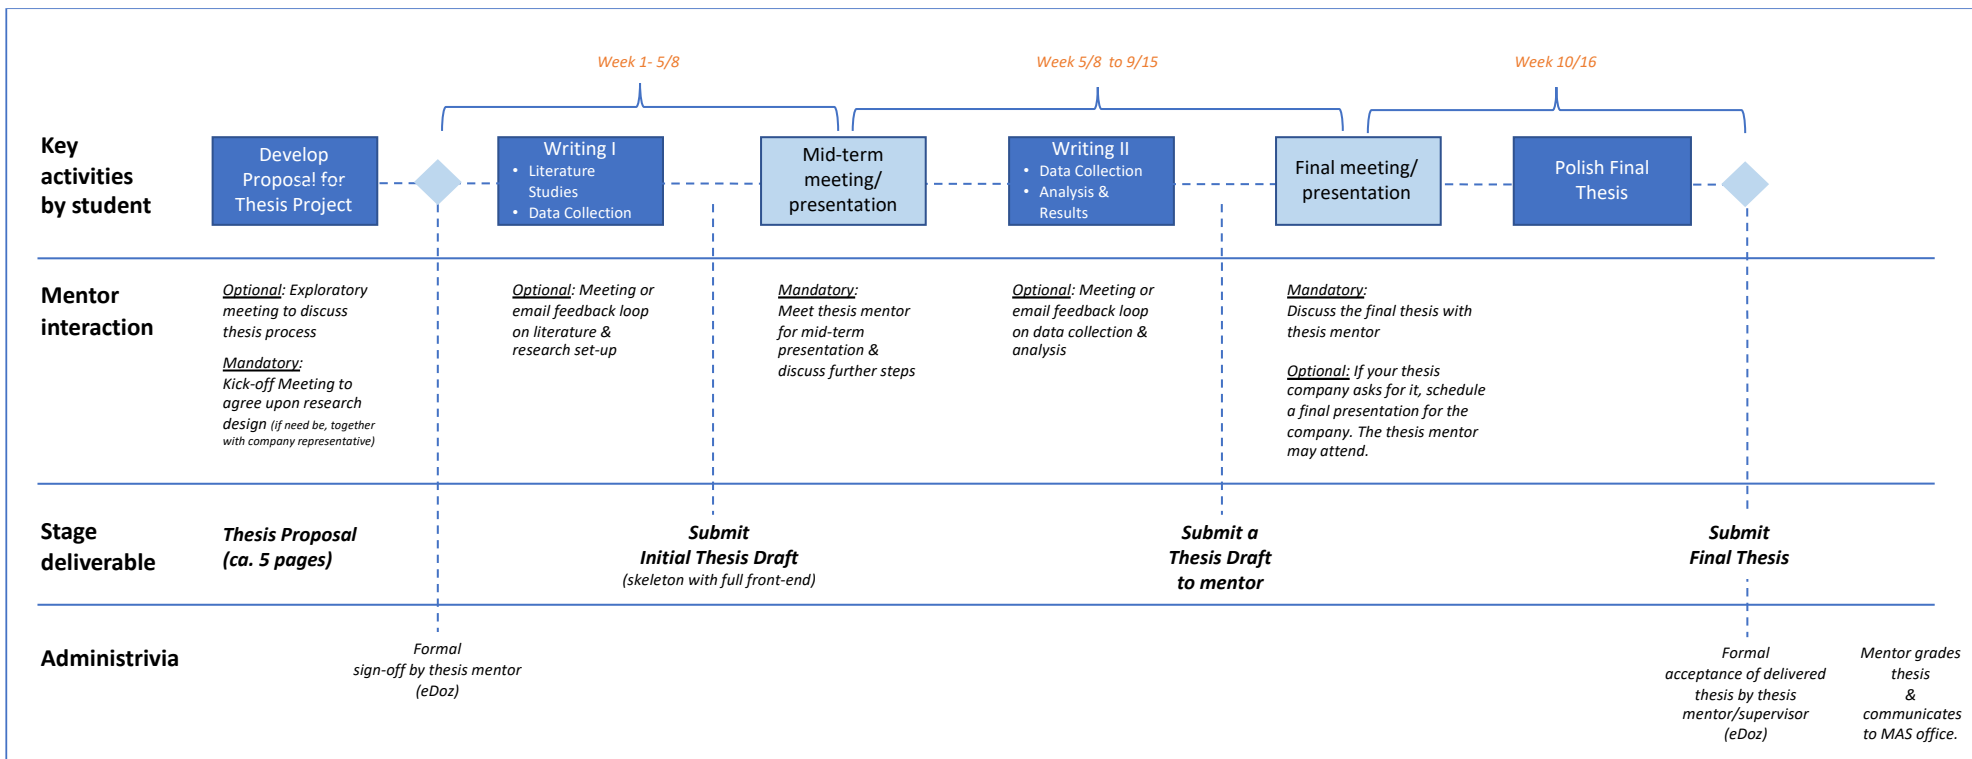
Week 1- 5/8

Week 5/8 to 9/15

Week 10/16

Key activities by student

Develop Proposal for Thesis Project

Writing I
• Literature Studies
• Data Collection

Mid-term meeting/ presentation

Writing II
• Data Collection
• Analysis & Results

Final meeting/ presentation

Polish Final Thesis

Mentor interaction

Optional: Exploratory meeting to discuss thesis process

Mandatory: Kick-off Meeting to agree upon research design (if need be, together with company representative)

Optional: Meeting or email feedback loop on literature & research set-up

Mandatory: Meet thesis mentor for mid-term presentation & discuss further steps

Optional: Meeting or email feedback loop on data collection & analysis

Mandatory: Discuss the final thesis with thesis mentor

Optional: If your thesis company asks for it, schedule a final presentation for the company. The thesis mentor may attend.

Stage deliverable

Thesis Proposal (ca. 5 pages)

Submit Initial Thesis Draft (skeleton with full front-end)

Submit a Thesis Draft to mentor

Submit Final Thesis

Administrivia

Formal sign-off by thesis mentor (eDoz)

Formal acceptance of delivered thesis by thesis mentor/supervisor (eDoz)

Mentor grades thesis & communicates to MAS office.